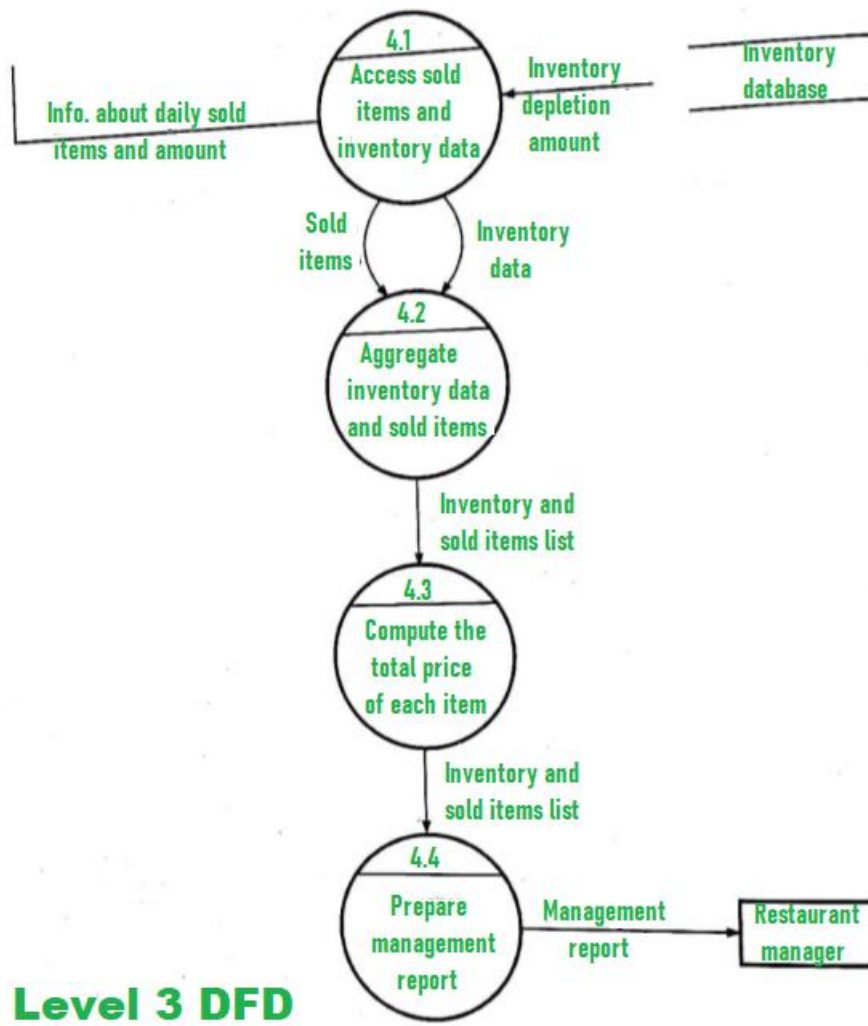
4.1
Access sold items and inventory data

Inventory database

Inventory depletion amount

Info. about daily sold items and amount

Sold items

Inventory data

4.2
Aggregate inventory data and sold items

Inventory and sold items list

4.3
Compute the total price of each item

Inventory and sold items list

4.4
Prepare management report

Management report

Restaurant manager

Level 3 DFD